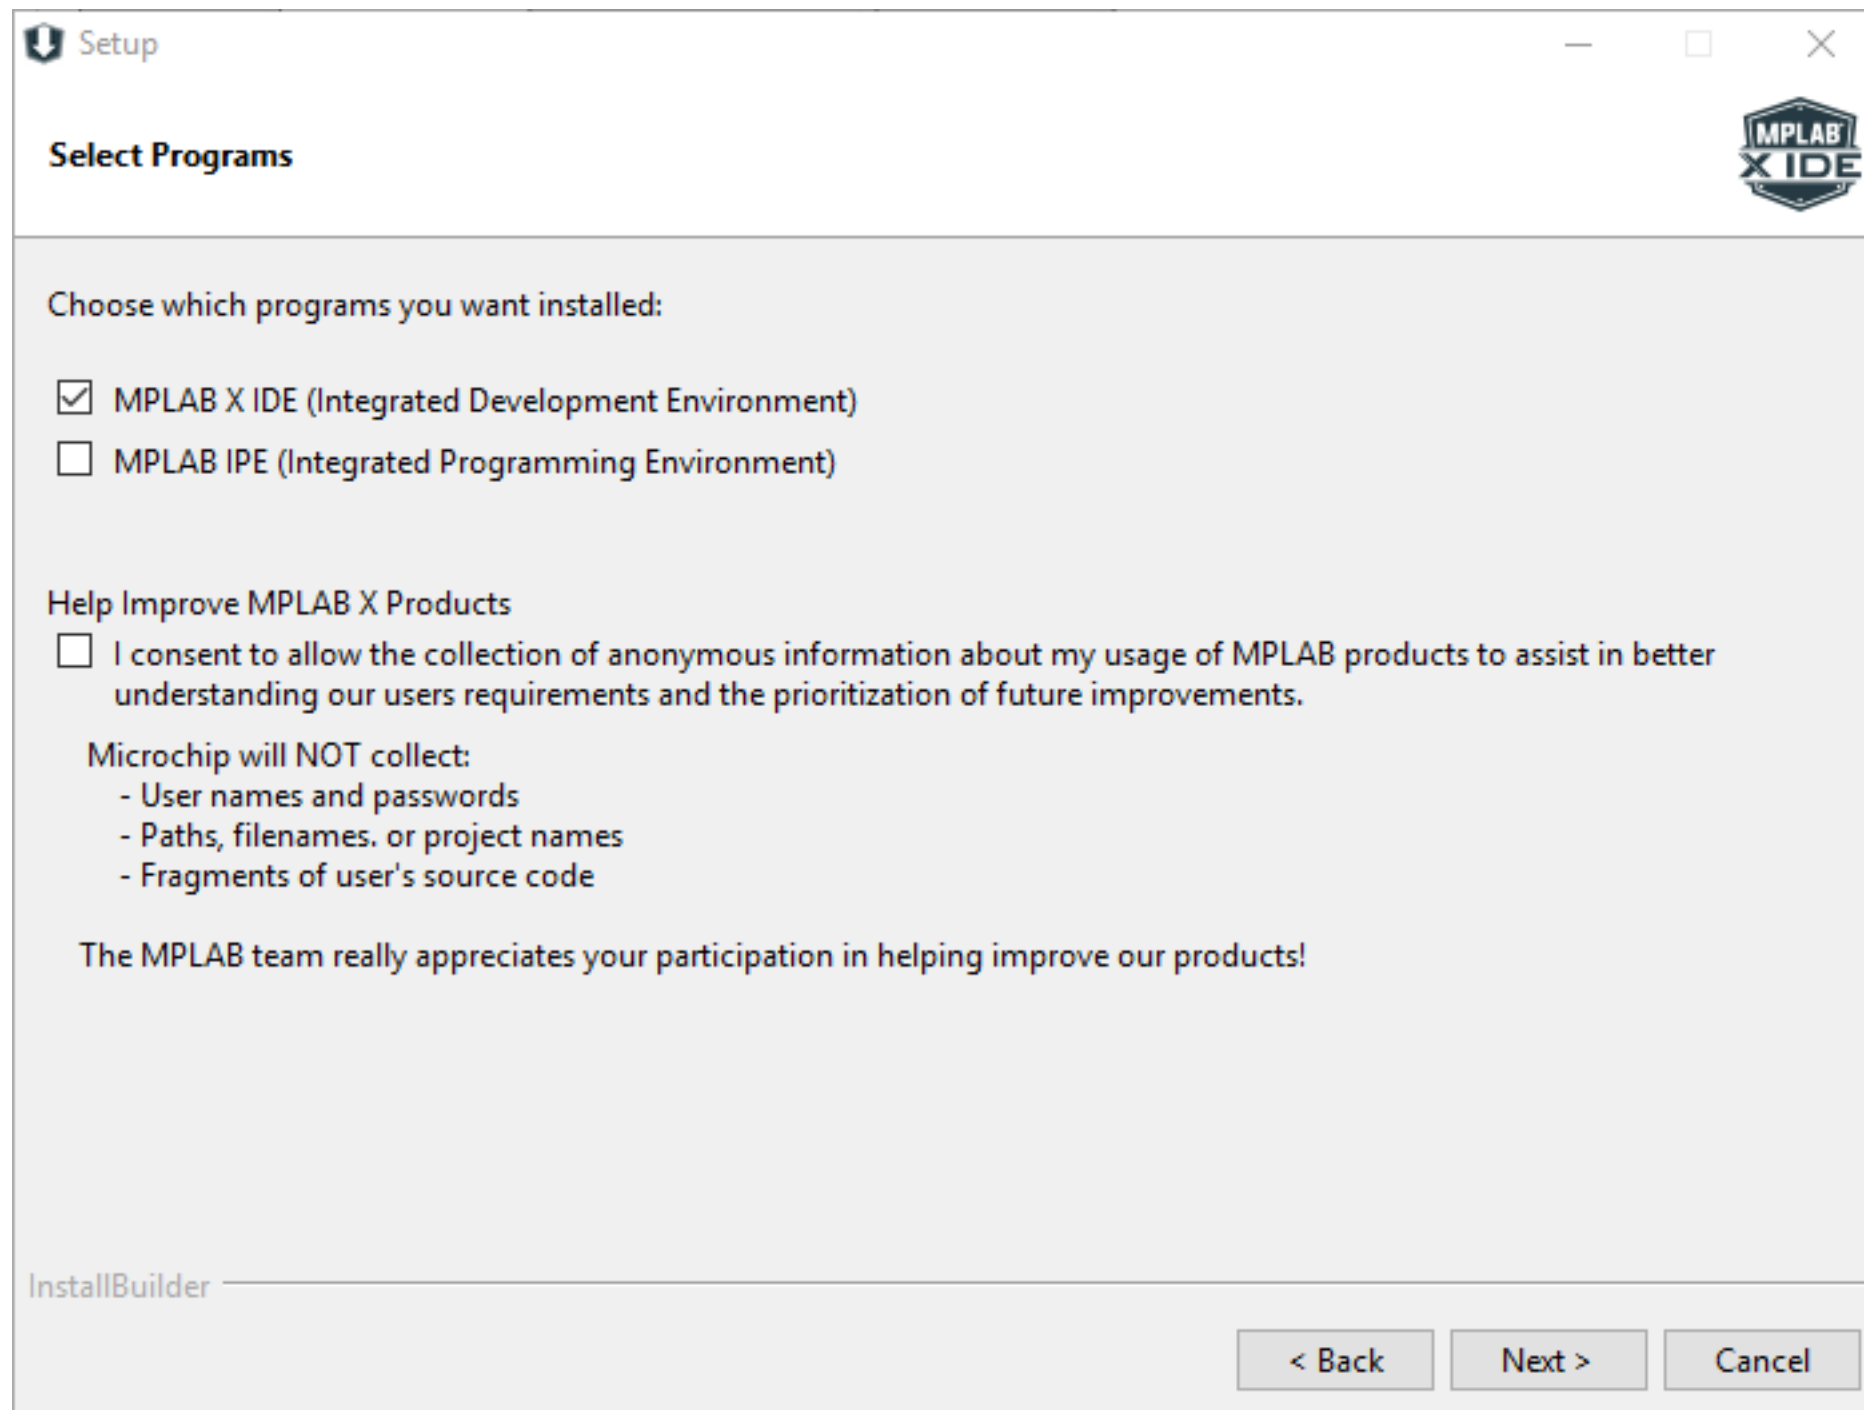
Setup

Select Programs

MPLAB X IDE

Choose which programs you want installed:

MPLAB X IDE (Integrated Development Environment)

MPLAB IPE (Integrated Programming Environment)

Help Improve MPLAB X Products

I consent to allow the collection of anonymous information about my usage of MPLAB products to assist in better understanding our users requirements and the prioritization of future improvements.

Microchip will NOT collect:
- User names and passwords
- Paths, filenames. or project names
- Fragments of user's source code

The MPLAB team really appreciates your participation in helping improve our products!

InstallBuilder

< Back

Next >

Cancel